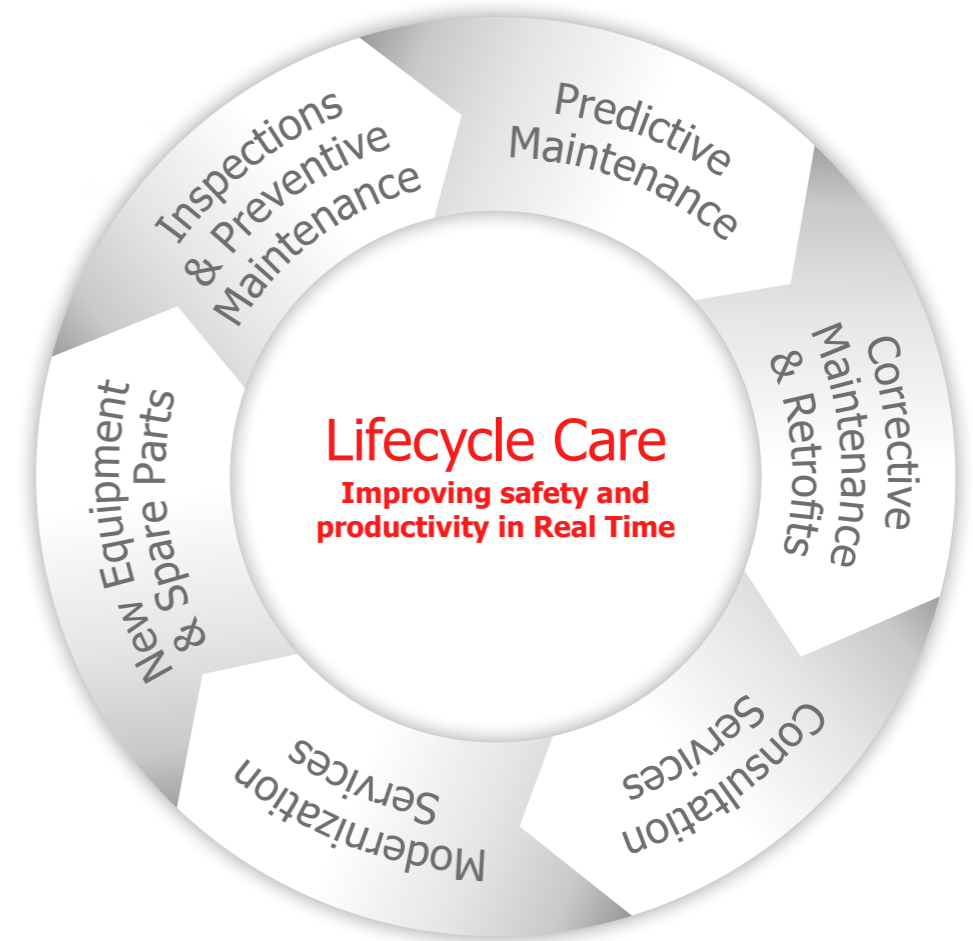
Lifecycle Care
Improving safety and productivity in Real Time

Predictive Maintenance

Corrective Maintenance & Retrofits

Consultation Services

Modernization Services

New Equipment & Spare Parts

Inspections & Preventive Maintenance